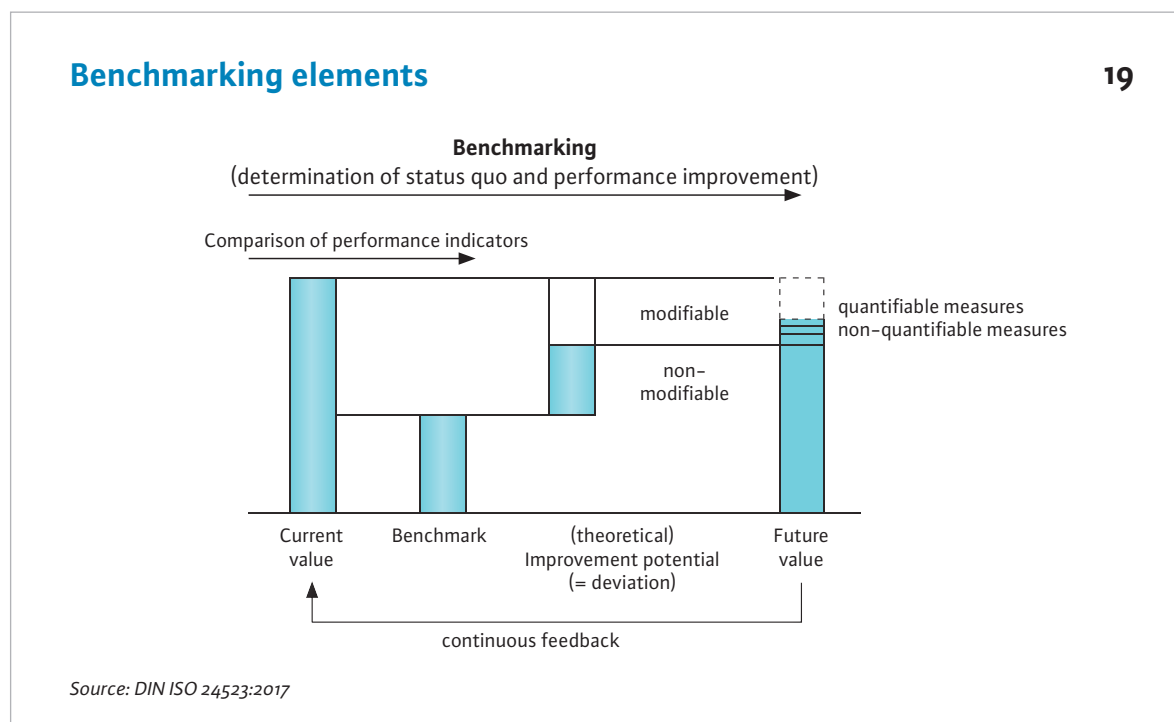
Benchmarking elements

19

Benchmarking
(determination of status quo and performance improvement)

Comparison of performance indicators

modifiable

non-modifiable

quantifiable measures
non-quantifiable measures

Current value

Benchmark

(theoretical) Improvement potential (= deviation)

Future value

continuous feedback

Source: DIN ISO 24523:2017